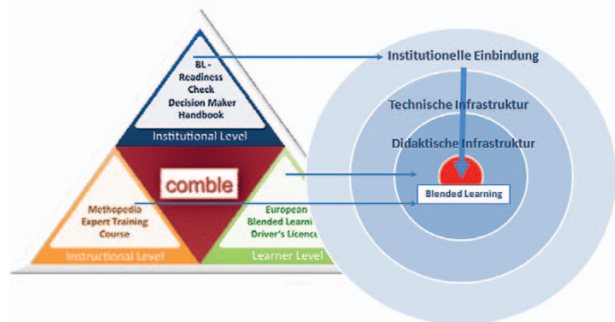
BL - Readiness Check Decision Maker Handbook

Institutional Level

comble

Methopedia Expert Training Course

Instructional Level

European Blended Learni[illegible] Driver's Licence

Learner Level

Institutionelle Einbindung

Technische Infrastruktur

Didaktische Infrastruktur

Blended Learning